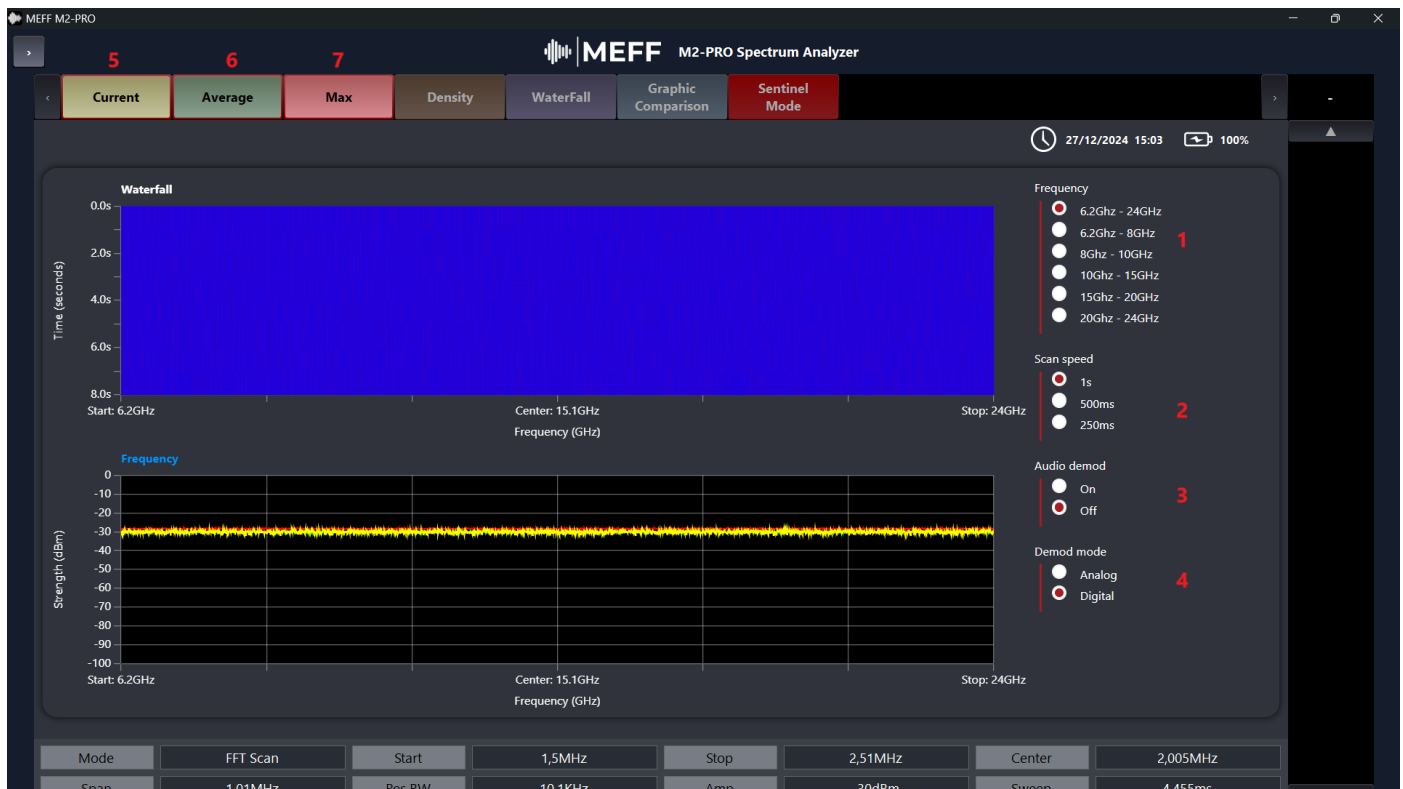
MEFF M2-PRO

MEFF M2-PRO Spectrum Analyzer

5 6 7

Current | Average | Max | Density | WaterFall | Graphic Comparison | Sentinel Mode

27/12/2024 15:03 100%

Waterfall

0.0s
2.0s
4.0s
6.0s
8.0s

Time (seconds)

Start: 6.2GHz Center: 15.1GHz Stop: 24GHz

Frequency (GHz)

Frequency

0
-10
-20
-30
-40
-50
-60
-70
-80
-90
-100

Strength (dBm)

Start: 6.2GHz Center: 15.1GHz Stop: 24GHz

Frequency (GHz)

Frequency
6.2Ghz - 24GHz
6.2Ghz - 8GHz
8Ghz - 10GHz
10Ghz - 15GHz
15Ghz - 20GHz
20Ghz - 24GHz
1

Scan speed
1s
500ms
250ms
2

Audio demod
On
Off
3

Demod mode
Analog
Digital
4

| Mode | FFT Scan | Start | 1,5MHz | Stop | 2,51MHz | Center | 2,005MHz |
|---|---|---|---|---|---|---|---|
| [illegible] | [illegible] | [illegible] | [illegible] | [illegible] | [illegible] | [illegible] | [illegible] |